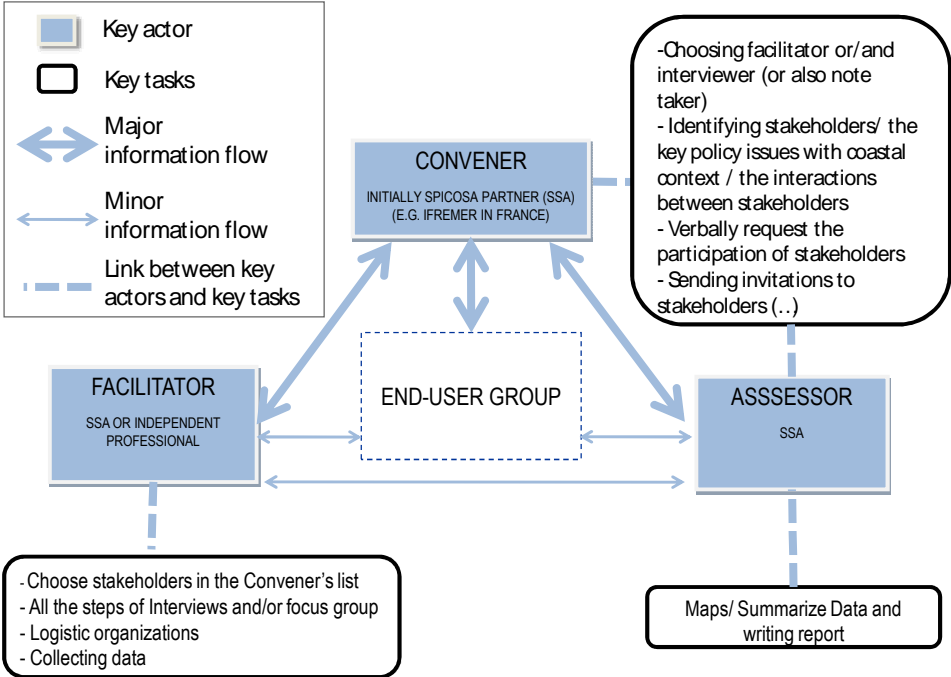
Key actor

Key tasks

Major information flow

Minor information flow

Link between key actors and key tasks

-Choosing facilitator or/and interviewer (or also note taker)
- Identifying stakeholders/ the key policy issues with coastal context / the interactions between stakeholders
- Verbally request the participation of stakeholders
- Sending invitations to stakeholders (..)

CONVENER
INITIALLY SPICOSA PARTNER (SSA) (E.G. IFREMER IN FRANCE)

FACILITATOR
SSA OR INDEPENDENT PROFESSIONAL

END-USER GROUP

ASSSESSOR
SSA

- Choose stakeholders in the Convener's list
- All the steps of Interviews and/or focus group
- Logistic organizations
- Collecting data

Maps/ Summarize Data and writing report